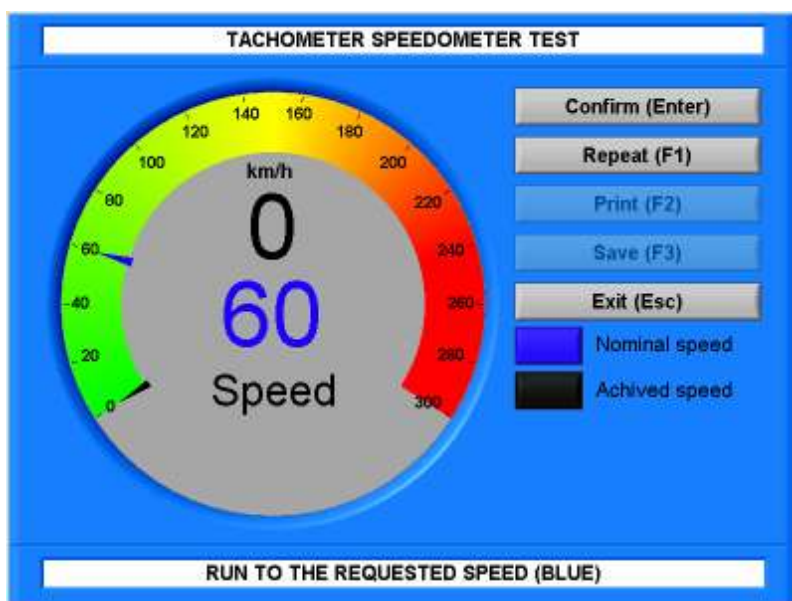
TACHOMETER SPEEDOMETER TEST

120 140 160 180
100 200
80 220
60 240
40 260
20 280
0 300

km/h
0
60
Speed

Confirm (Enter)
Repeat (F1)
Print (F2)
Save (F3)
Exit (Esc)
Nominal speed
Achived speed

RUN TO THE REQUESTED SPEED (BLUE)